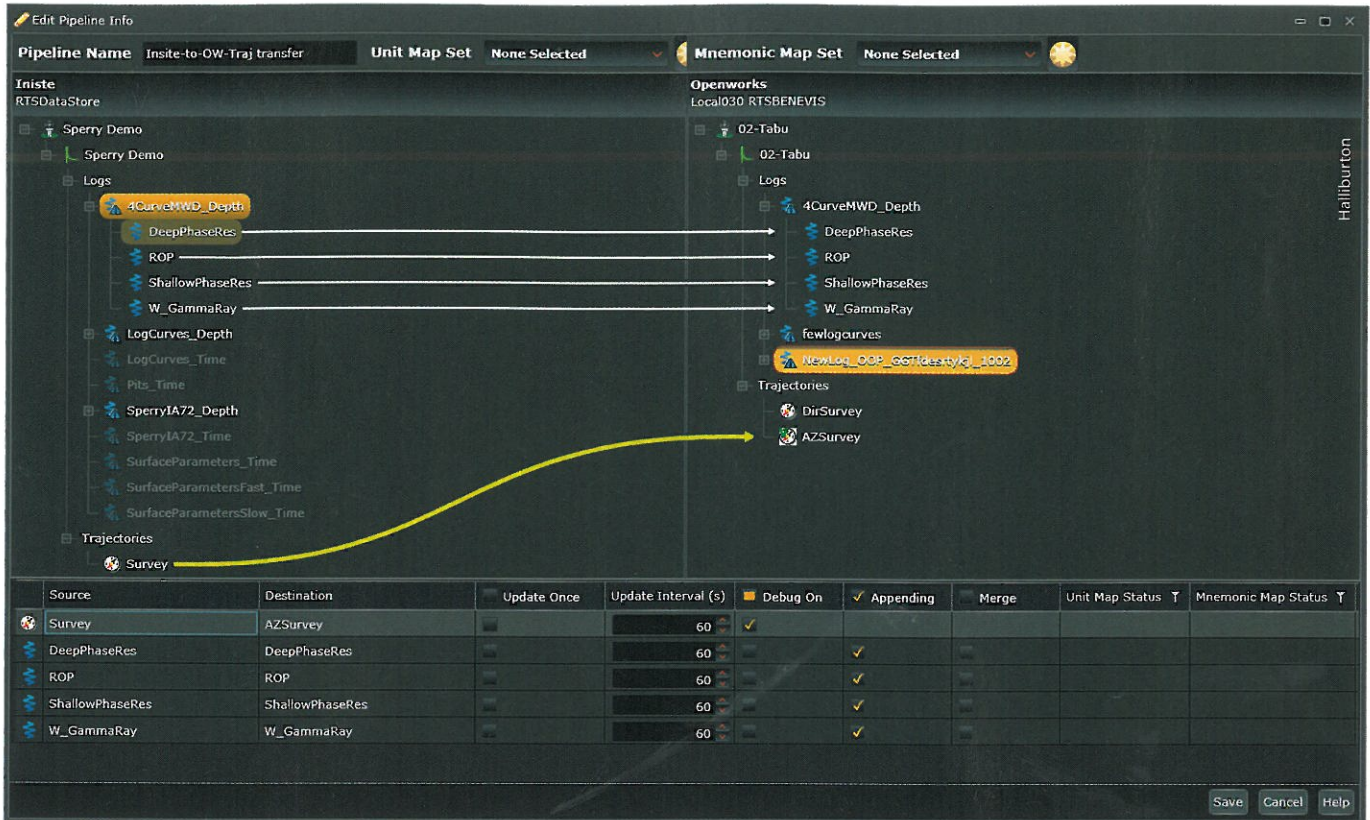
Edit Pipeline Info

Pipeline Name Insite-to-OW-Traj transfer Unit Map Set None Selected Mnemonic Map Set None Selected

Iniste
RTSDataStore

Sperry Demo
Sperry Demo
Logs
4CurveMWD_Depth
DeepPhaseRes
ROP
ShallowPhaseRes
W_GammaRay
LogCurves_Depth
LogCurves_Time
Pits_Time
SperryIA72_Depth
SperryIA72_Time
SurfaceParameters_Time
SurfaceParametersFast_Time
SurfaceParametersSlow_Time
Trajectories
Survey

Openworks
Local030 RTSBENEVIS

02-Tabu
02-Tabu
Logs
4CurveMWD_Depth
DeepPhaseRes
ROP
ShallowPhaseRes
W_GammaRay
fewlogcurves
NewLog_OOP_GGTfdesstykj_1002
Trajectories
DirSurvey
AZSurvey

Halliburton

| | Source | Destination | Update Once | Update Interval (s) | Debug On | Appending | Merge | Unit Map Status | Mnemonic Map Status |
|---|---|---|---|---|---|---|---|---|---|
| | Survey | AZSurvey | | 60 | ✓ | | | | |
| | DeepPhaseRes | DeepPhaseRes | | 60 | | ✓ | | | |
| | ROP | ROP | | 60 | | ✓ | | | |
| | ShallowPhaseRes | ShallowPhaseRes | | 60 | | ✓ | | | |
| | W_GammaRay | W_GammaRay | | 60 | | ✓ | | | |

Save Cancel Help